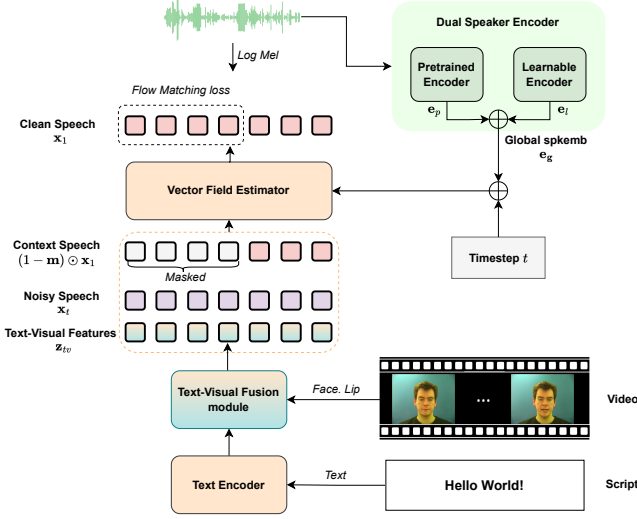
Log Mel

Dual Speaker Encoder

Pretrained Encoder

Learnable Encoder

$\mathbf{e}_p$

$\mathbf{e}_l$

Flow Matching loss

Clean Speech $\mathbf{x}_1$

Global spkemb $\mathbf{e_g}$

Vector Field Estimator

Context Speech $(1-\mathbf{m})\odot\mathbf{x}_1$

Masked

Timestep $t$

Noisy Speech $\mathbf{x}_t$

Text-Visual Features $\mathbf{z}_{tv}$

Text-Visual Fusion module

Face, Lip

...

Video

Text Encoder

Text

Hello World!

Script